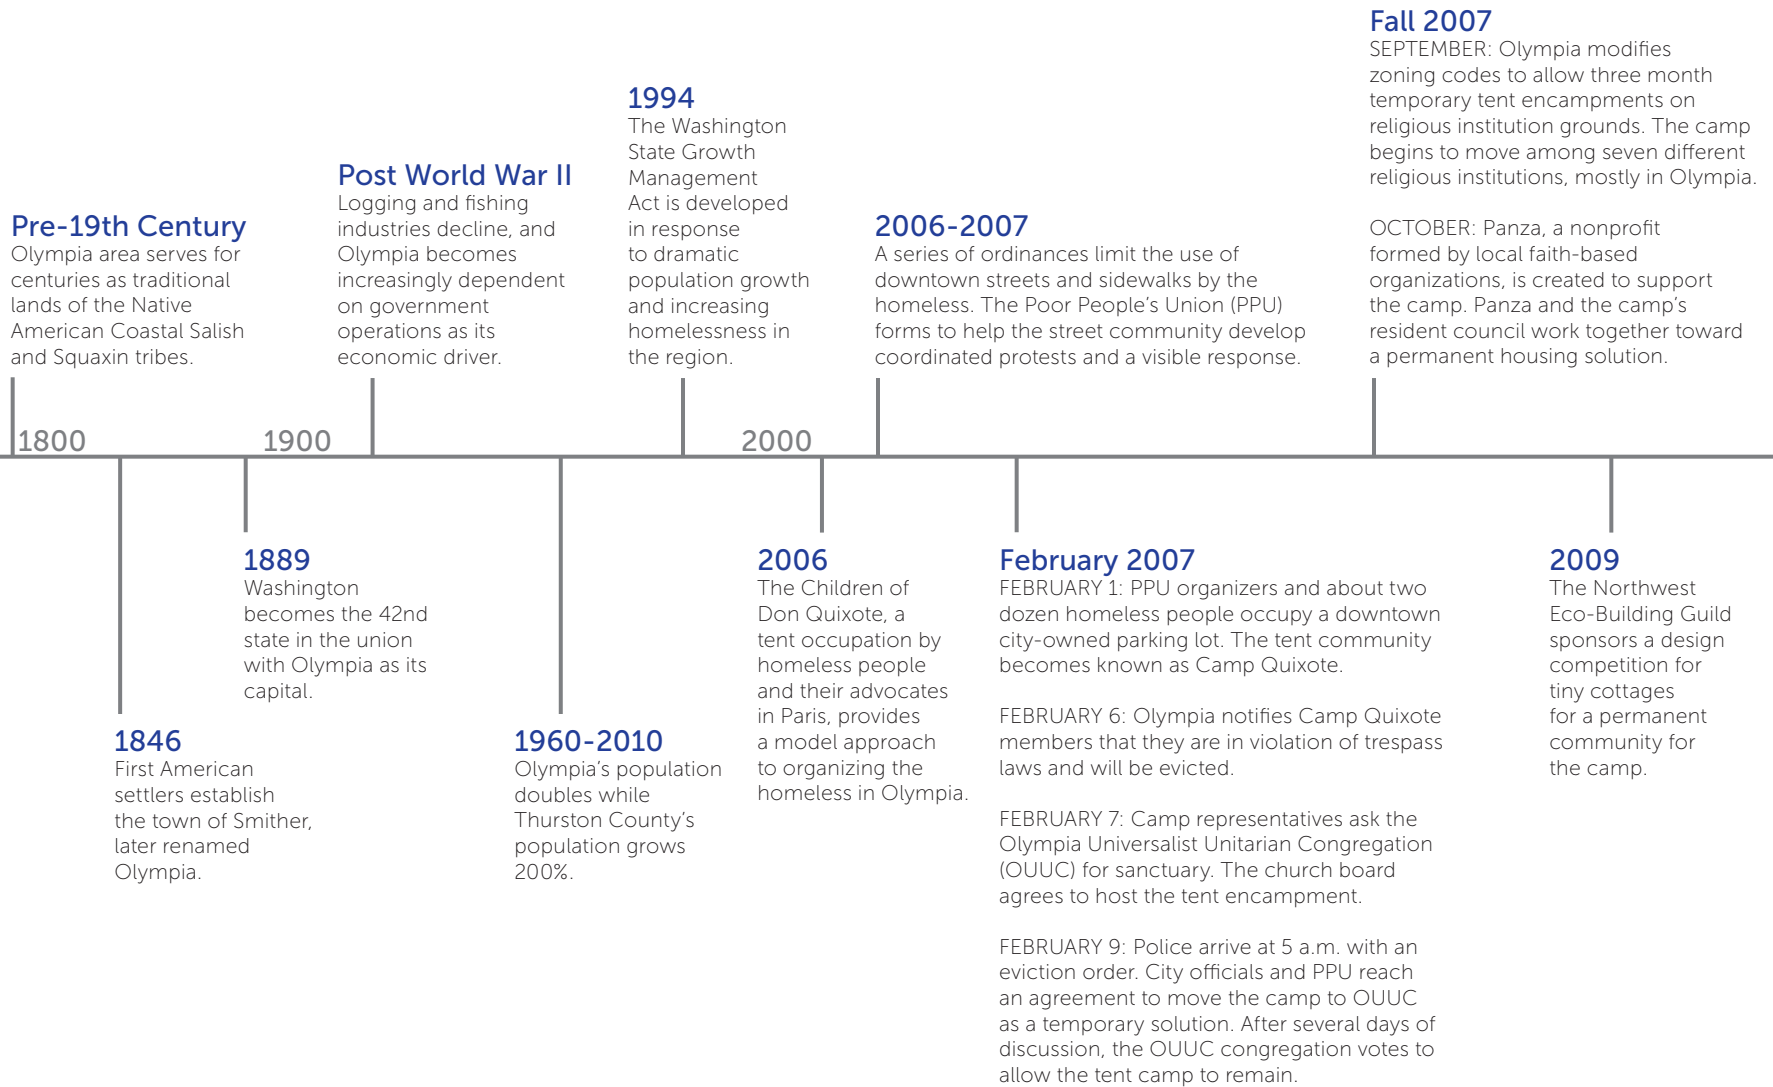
Fall 2007
SEPTEMBER: Olympia modifies zoning codes to allow three month temporary tent encampments on religious institution grounds. The camp begins to move among seven different religious institutions, mostly in Olympia.

OCTOBER: Panza, a nonprofit formed by local faith-based organizations, is created to support the camp. Panza and the camp's resident council work together toward a permanent housing solution.

1994
The Washington State Growth Management Act is developed in response to dramatic population growth and increasing homelessness in the region.

Post World War II
Logging and fishing industries decline, and Olympia becomes increasingly dependent on government operations as its economic driver.

Pre-19th Century
Olympia area serves for centuries as traditional lands of the Native American Coastal Salish and Squaxin tribes.

2006-2007
A series of ordinances limit the use of downtown streets and sidewalks by the homeless. The Poor People's Union (PPU) forms to help the street community develop coordinated protests and a visible response.

1800

1900

2000

1889
Washington becomes the 42nd state in the union with Olympia as its capital.

1846
First American settlers establish the town of Smither, later renamed Olympia.

1960-2010
Olympia's population doubles while Thurston County's population grows 200%.

2006
The Children of Don Quixote, a tent occupation by homeless people and their advocates in Paris, provides a model approach to organizing the homeless in Olympia.

February 2007
FEBRUARY 1: PPU organizers and about two dozen homeless people occupy a downtown city-owned parking lot. The tent community becomes known as Camp Quixote.

FEBRUARY 6: Olympia notifies Camp Quixote members that they are in violation of trespass laws and will be evicted.

FEBRUARY 7: Camp representatives ask the Olympia Universalist Unitarian Congregation (OUUC) for sanctuary. The church board agrees to host the tent encampment.

FEBRUARY 9: Police arrive at 5 a.m. with an eviction order. City officials and PPU reach an agreement to move the camp to OUUC as a temporary solution. After several days of discussion, the OUUC congregation votes to allow the tent camp to remain.

2009
The Northwest Eco-Building Guild sponsors a design competition for tiny cottages for a permanent community for the camp.